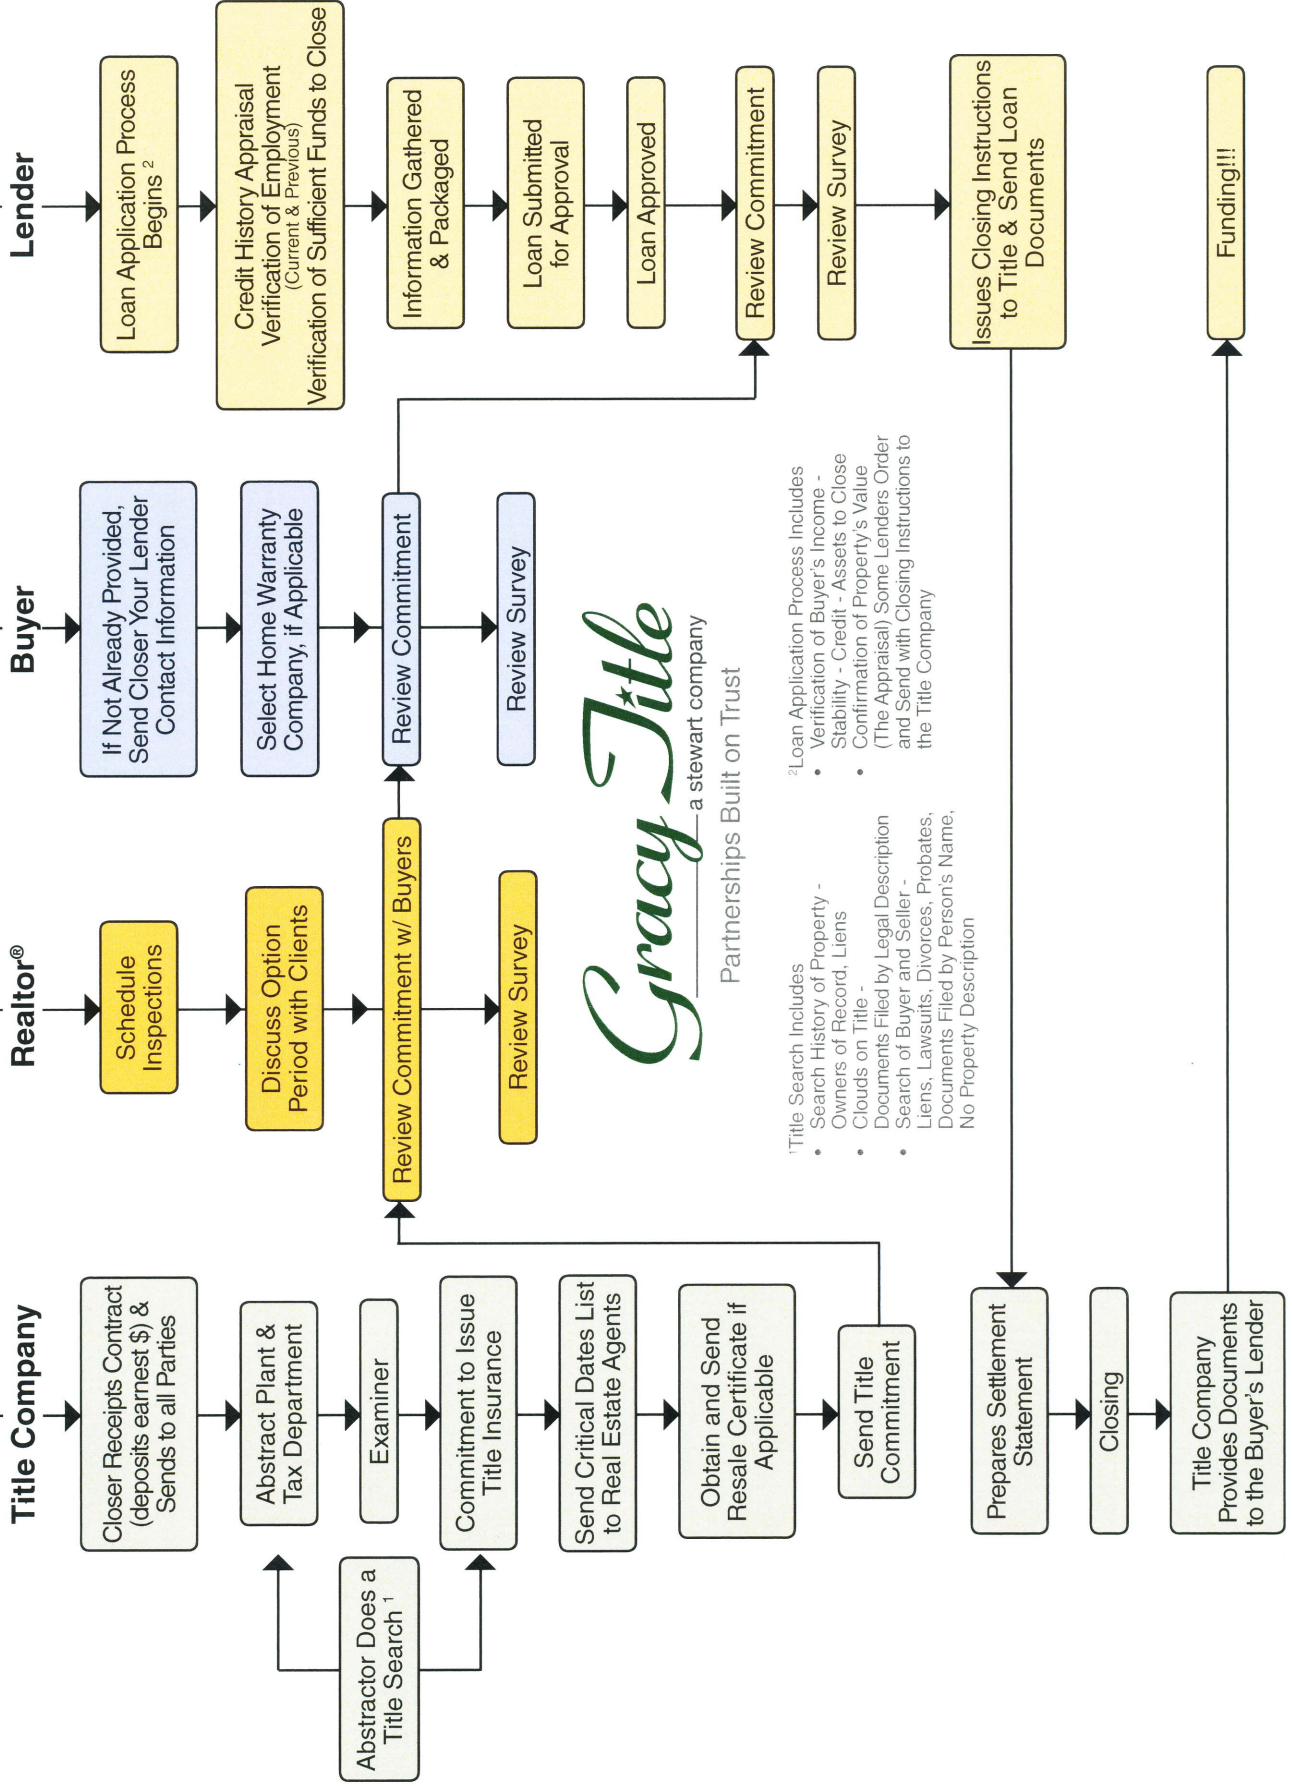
Title Company

Closer Receipts Contract (deposits earnest \$) & Sends to all Parties

Abstract Plant & Tax Department

Abstractor Does a Title Search $^1$

Examiner

Commitment to Issue Title Insurance

Send Critical Dates List to Real Estate Agents

Obtain and Send Resale Certificate if Applicable

Send Title Commitment

Prepares Settlement Statement

Closing

Title Company Provides Documents to the Buyer's Lender

Realtor®

Schedule Inspections

Discuss Option Period with Clients

Review Commitment w/ Buyers

Review Survey

Buyer

If Not Already Provided, Send Closer Your Lender Contact Information

Select Home Warranty Company, if Applicable

Review Commitment

Review Survey

Lender

Loan Application Process Begins $^2$

Credit History Appraisal Verification of Employment (Current & Previous) Verification of Sufficient Funds to Close

Information Gathered & Packaged

Loan Submitted for Approval

Loan Approved

Review Commitment

Review Survey

Issues Closing Instructions to Title & Send Loan Documents

Funding!!!

Gracy Title a stewart company

Partnerships Built on Trust

$^1$Title Search Includes
• Search History of Property - Owners of Record, Liens
• Clouds on Title - Documents Filed by Legal Description
• Search of Buyer and Seller - Liens, Lawsuits, Divorces, Probates, Documents Filed by Person's Name, No Property Description

$^2$Loan Application Process Includes
• Verification of Buyer's Income - Stability - Credit - Assets to Close
• Confirmation of Property's Value (The Appraisal) Some Lenders Order and Send with Closing Instructions to the Title Company